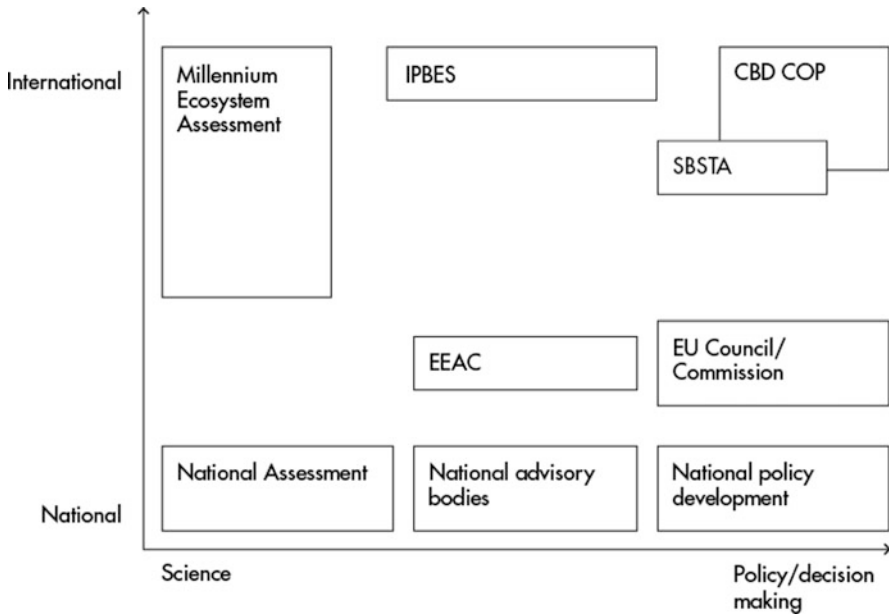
International

Millennium Ecosystem Assessment

IPBES

CBD COP

SBSTA

EEAC

EU Council/ Commission

National Assessment

National advisory bodies

National policy development

National

Science

Policy/decision making